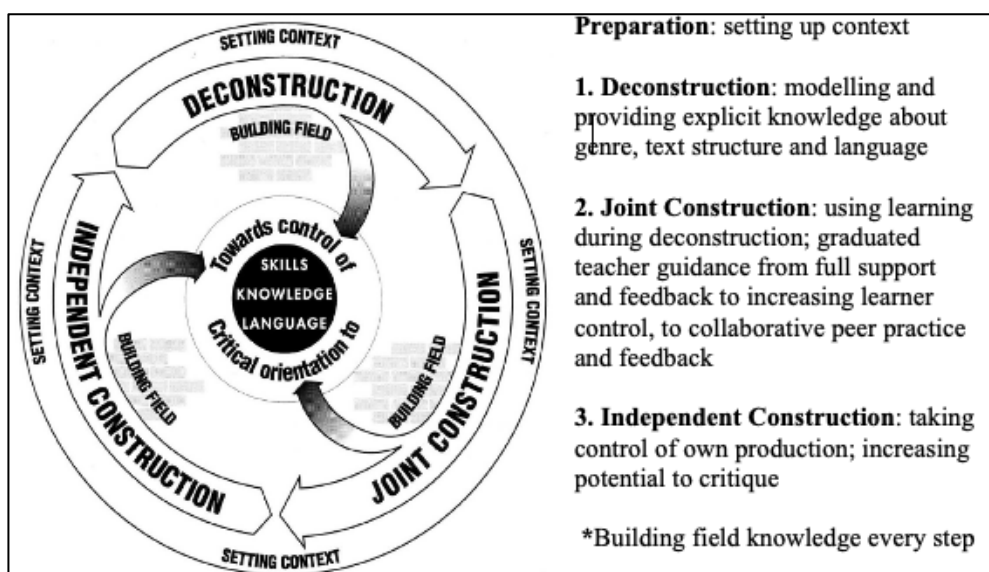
SETTING CONTEXT
DECONSTRUCTION
BUILDING FIELD
SETTING CONTEXT
INDEPENDENT CONSTRUCTION
Towards control of
SKILLS
KNOWLEDGE
LANGUAGE
Critical orientation to
BUILDING FIELD
SETTING CONTEXT
JOINT CONSTRUCTION
BUILDING FIELD
SETTING CONTEXT

Preparation: setting up context

1. Deconstruction: modelling and providing explicit knowledge about genre, text structure and language

2. Joint Construction: using learning during deconstruction; graduated teacher guidance from full support and feedback to increasing learner control, to collaborative peer practice and feedback

3. Independent Construction: taking control of own production; increasing potential to critique

*Building field knowledge every step